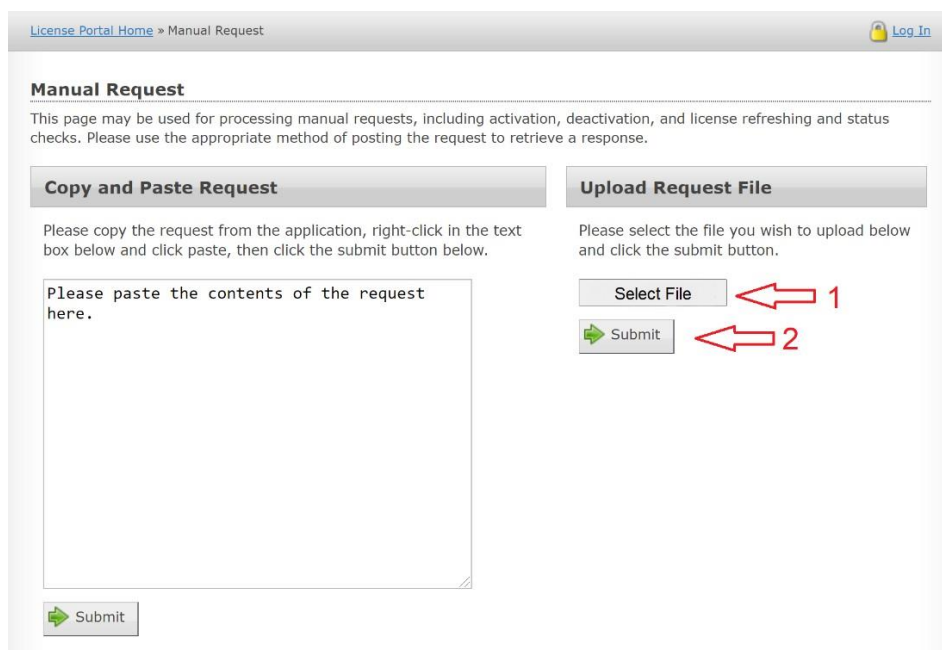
License Portal Home » Manual Request

Log In

Manual Request

This page may be used for processing manual requests, including activation, deactivation, and license refreshing and status checks. Please use the appropriate method of posting the request to retrieve a response.

Copy and Paste Request

Please copy the request from the application, right-click in the text box below and click paste, then click the submit button below.

Please paste the contents of the request here.

Submit

Upload Request File

Please select the file you wish to upload below and click the submit button.

Select File

1

Submit

2